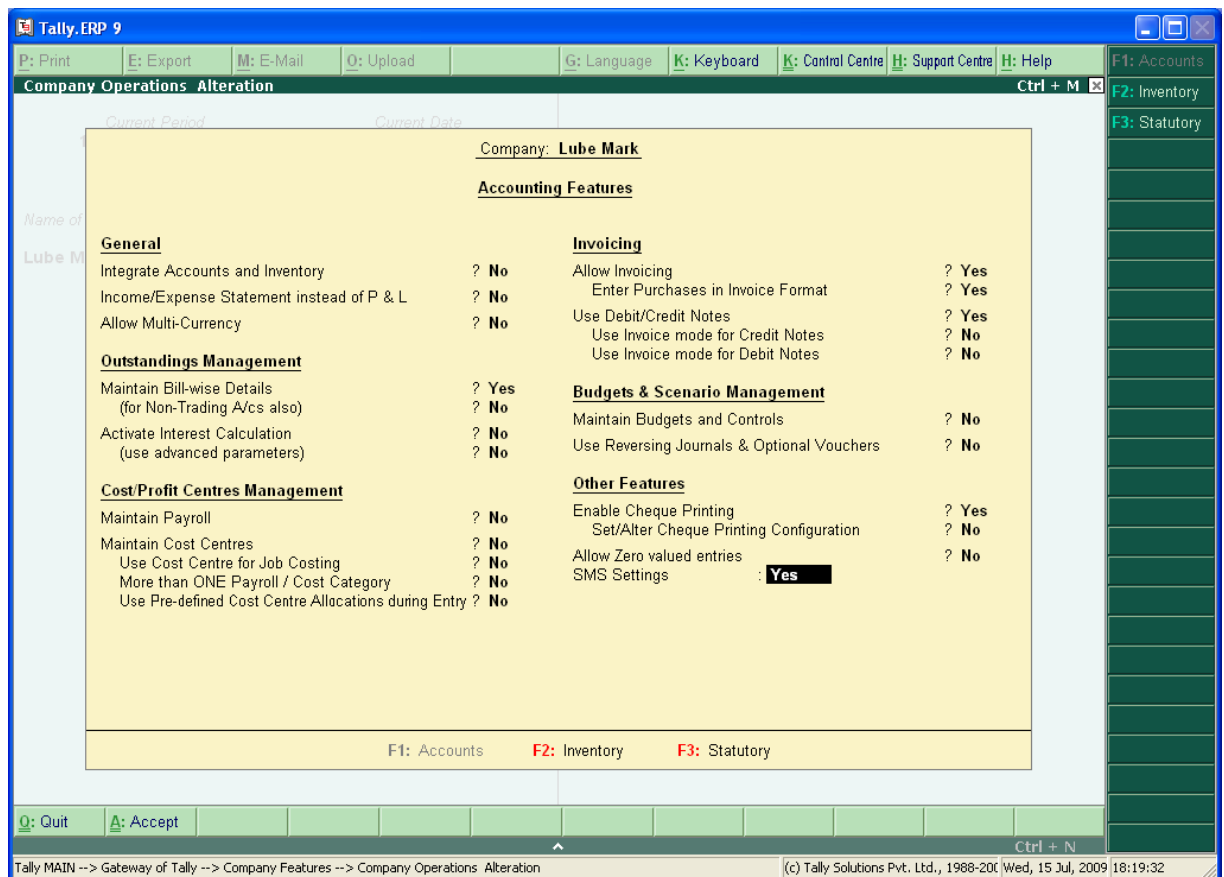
Tally.ERP 9

P: Print | E: Export | M: E-Mail | O: Upload | G: Language | K: Keyboard | K: Control Centre | H: Support Centre | H: Help

F1: Accounts
F2: Inventory
F3: Statutory

Company Operations Alteration
Ctrl + M

Current Period
Current Date

Name of
Lube M

Company: Lube Mark

Accounting Features

General
Integrate Accounts and Inventory ? No
Income/Expense Statement instead of P & L ? No
Allow Multi-Currency ? No

Outstandings Management
Maintain Bill-wise Details ? Yes
(for Non-Trading A/cs also) ? No
Activate Interest Calculation ? No
(use advanced parameters) ? No

Cost/Profit Centres Management
Maintain Payroll ? No
Maintain Cost Centres ? No
Use Cost Centre for Job Costing ? No
More than ONE Payroll / Cost Category ? No
Use Pre-defined Cost Centre Allocations during Entry ? No

Invoicing
Allow Invoicing ? Yes
Enter Purchases in Invoice Format ? Yes
Use Debit/Credit Notes ? Yes
Use Invoice mode for Credit Notes ? No
Use Invoice mode for Debit Notes ? No

Budgets & Scenario Management
Maintain Budgets and Controls ? No
Use Reversing Journals & Optional Vouchers ? No

Other Features
Enable Cheque Printing ? Yes
Set/Alter Cheque Printing Configuration ? No
Allow Zero valued entries ? No
SMS Settings : Yes

F1: Accounts F2: Inventory F3: Statutory

Q: Quit | A: Accept

Ctrl + N

Tally MAIN --> Gateway of Tally --> Company Features --> Company Operations Alteration
(c) Tally Solutions Pvt. Ltd., 1988-20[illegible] Wed, 15 Jul, 2009 18:19:32